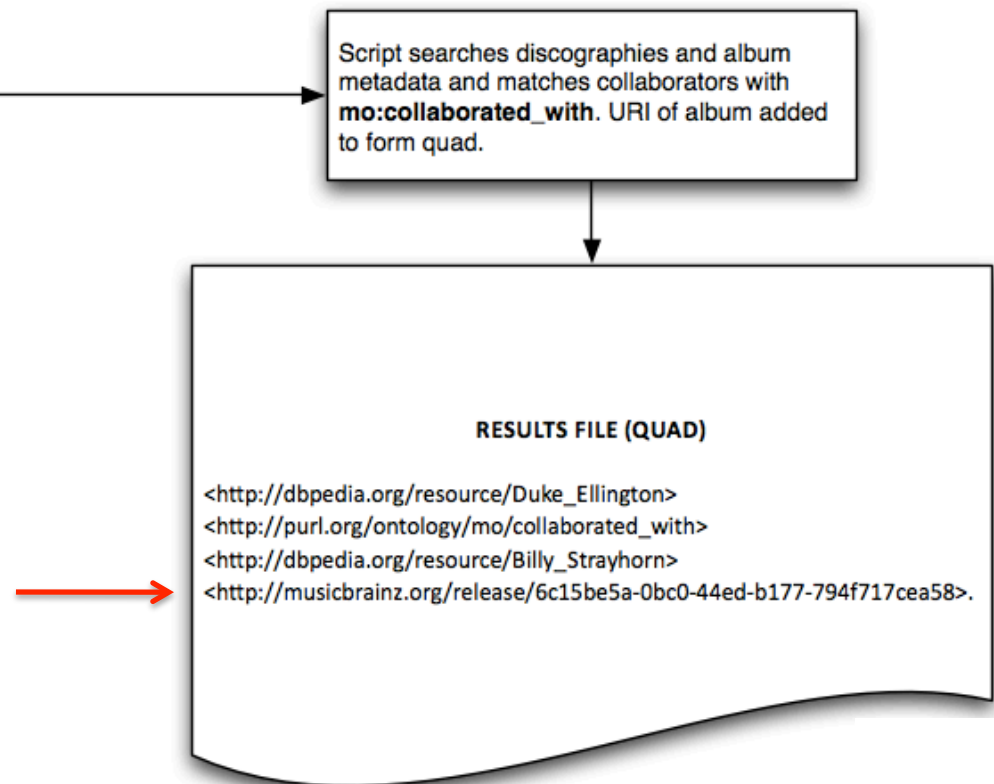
Script searches discographies and album metadata and matches collaborators with **mo:collaborated_with**. URI of album added to form quad.

RESULTS FILE (QUAD)

<http://dbpedia.org/resource/Duke_Ellington>
<http://purl.org/ontology/mo/collaborated_with>
<http://dbpedia.org/resource/Billy_Strayhorn>
<http://musicbrainz.org/release/6c15be5a-0bc0-44ed-b177-794f717cea58>.